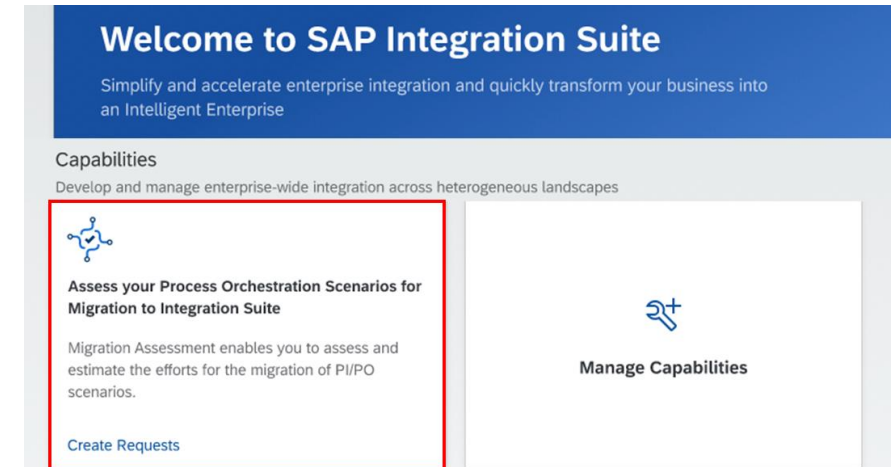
Welcome to SAP Integration Suite

Simplify and accelerate enterprise integration and quickly transform your business into an Intelligent Enterprise

Capabilities

Develop and manage enterprise-wide integration across heterogeneous landscapes

Assess your Process Orchestration Scenarios for Migration to Integration Suite

Migration Assessment enables you to assess and estimate the efforts for the migration of PI/PO scenarios.

Create Requests

Manage Capabilities